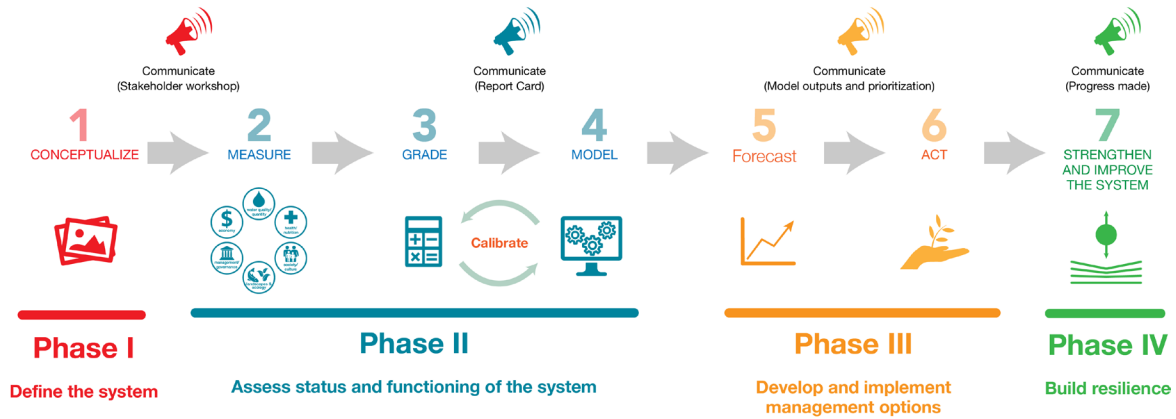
Communicate
(Stakeholder workshop)

Communicate
(Report Card)

Communicate
(Model outputs and prioritization)

Communicate
(Progress made)

1
CONCEPTUALIZE

2
MEASURE

3
GRADE

4
MODEL

5
Forecast

6
ACT

7
STRENGTHEN AND IMPROVE THE SYSTEM

economy

water quality/ quantity

health/ nutrition

management/ governance

landscapes & settings

society/ culture

Calibrate

Phase I
Define the system

Phase II
Assess status and functioning of the system

Phase III
Develop and implement management options

Phase IV
Build resilience